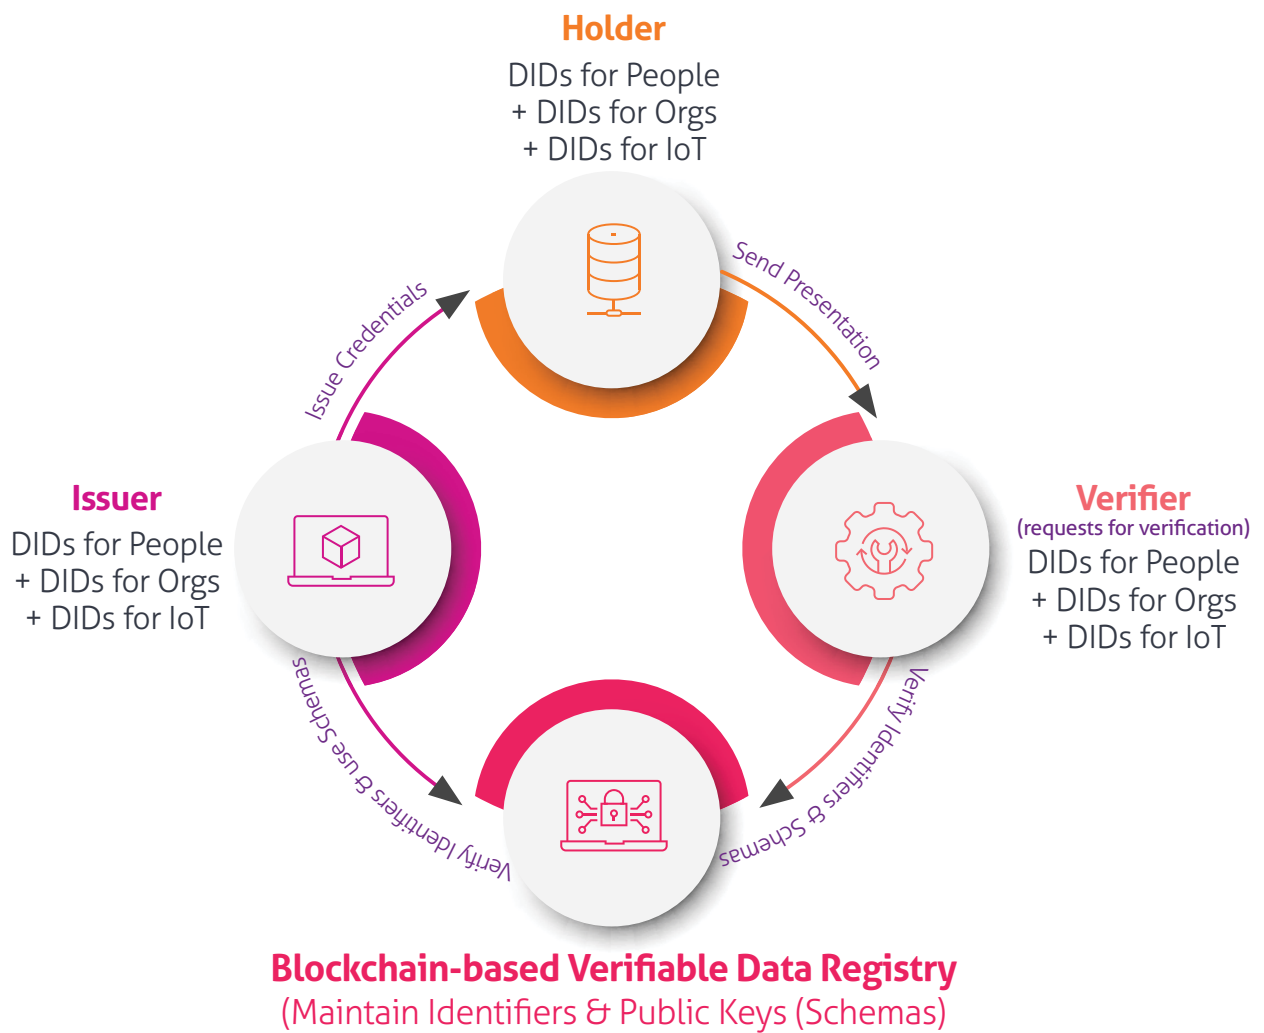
Holder
DIDs for People
+ DIDs for Orgs
+ DIDs for IoT

Send Presentation

Issue Credentials

Issuer
DIDs for People
+ DIDs for Orgs
+ DIDs for IoT

Verifier
(requests for verification)
DIDs for People
+ DIDs for Orgs
+ DIDs for IoT

Verify Identifiers & Use Schemas

Verify Identifiers & Schemas

Blockchain-based Verifiable Data Registry
(Maintain Identifiers & Public Keys (Schemas)